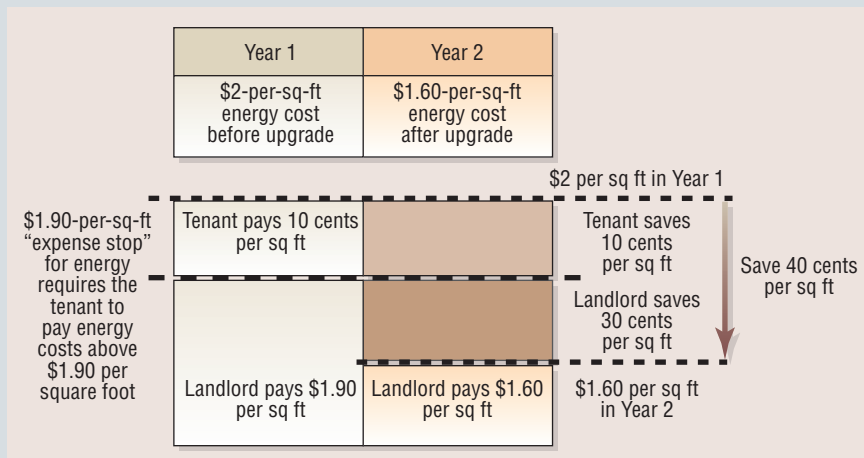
| Year 1 | Year 2 |
|---|---|
| \$2-per-sq-ft energy cost before upgrade | \$1.60-per-sq-ft energy cost after upgrade |

\$2 per sq ft in Year 1

\$1.90-per-sq-ft "expense stop" for energy requires the tenant to pay energy costs above \$1.90 per square foot

Tenant pays 10 cents per sq ft

Tenant saves 10 cents per sq ft

Save 40 cents per sq ft

Landlord saves 30 cents per sq ft

Landlord pays \$1.90 per sq ft

Landlord pays \$1.60 per sq ft

\$1.60 per sq ft in Year 2